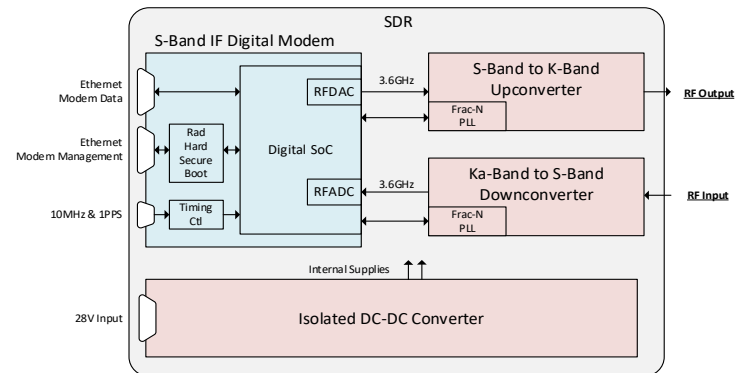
SDR

S-Band IF Digital Modem

Ethernet Modem Data

Ethernet Modem Management

10MHz & 1PPS

Rad Hard Secure Boot

Timing Ctl

Digital SoC

RFDAC

RFADC

3.6GHz

3.6GHz

S-Band to K-Band Upconverter

Frac-N PLL

RF Output

Ka-Band to S-Band Downconverter

Frac-N PLL

RF Input

Internal Supplies

28V Input

Isolated DC-DC Converter